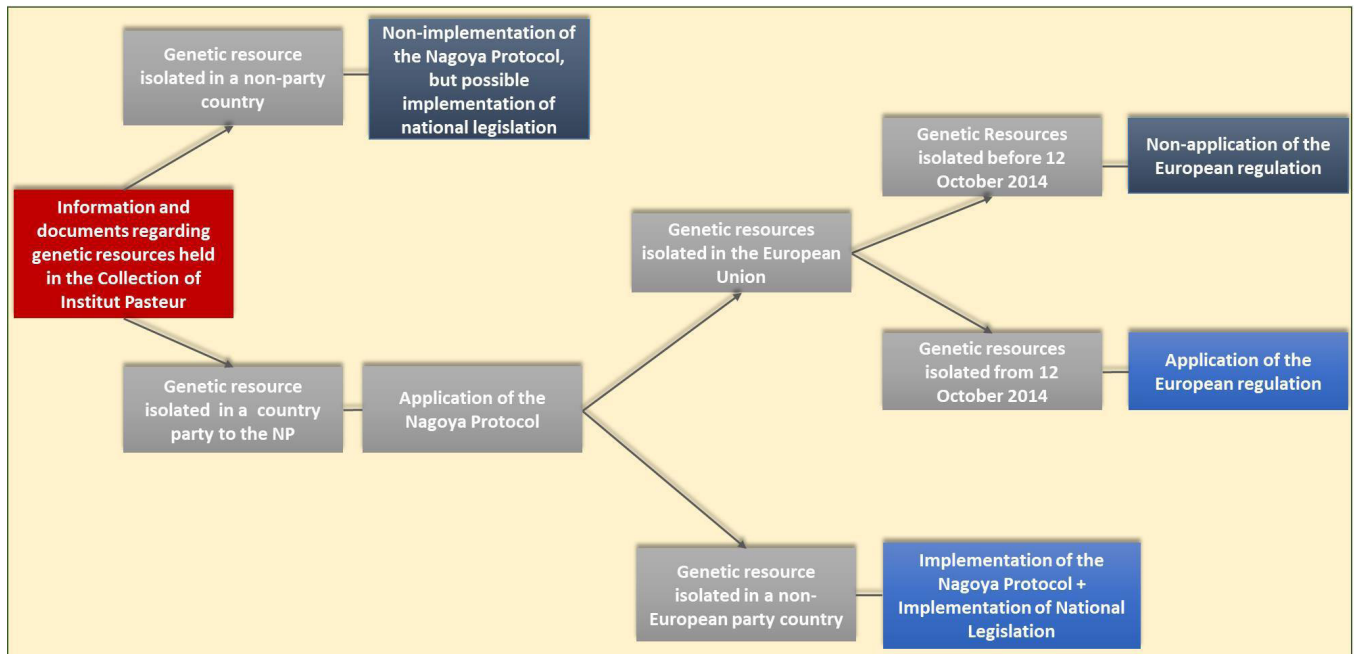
Information and documents regarding genetic resources held in the Collection of Institut Pasteur

Genetic resource isolated in a non-party country

Non-implementation of the Nagoya Protocol, but possible implementation of national legislation

Genetic resource isolated in a country party to the NP

Application of the Nagoya Protocol

Genetic resources isolated in the European Union

Genetic Resources isolated before 12 October 2014

Non-application of the European regulation

Genetic resources isolated from 12 October 2014

Application of the European regulation

Genetic resource isolated in a non-European party country

Implementation of the Nagoya Protocol + Implementation of National Legislation